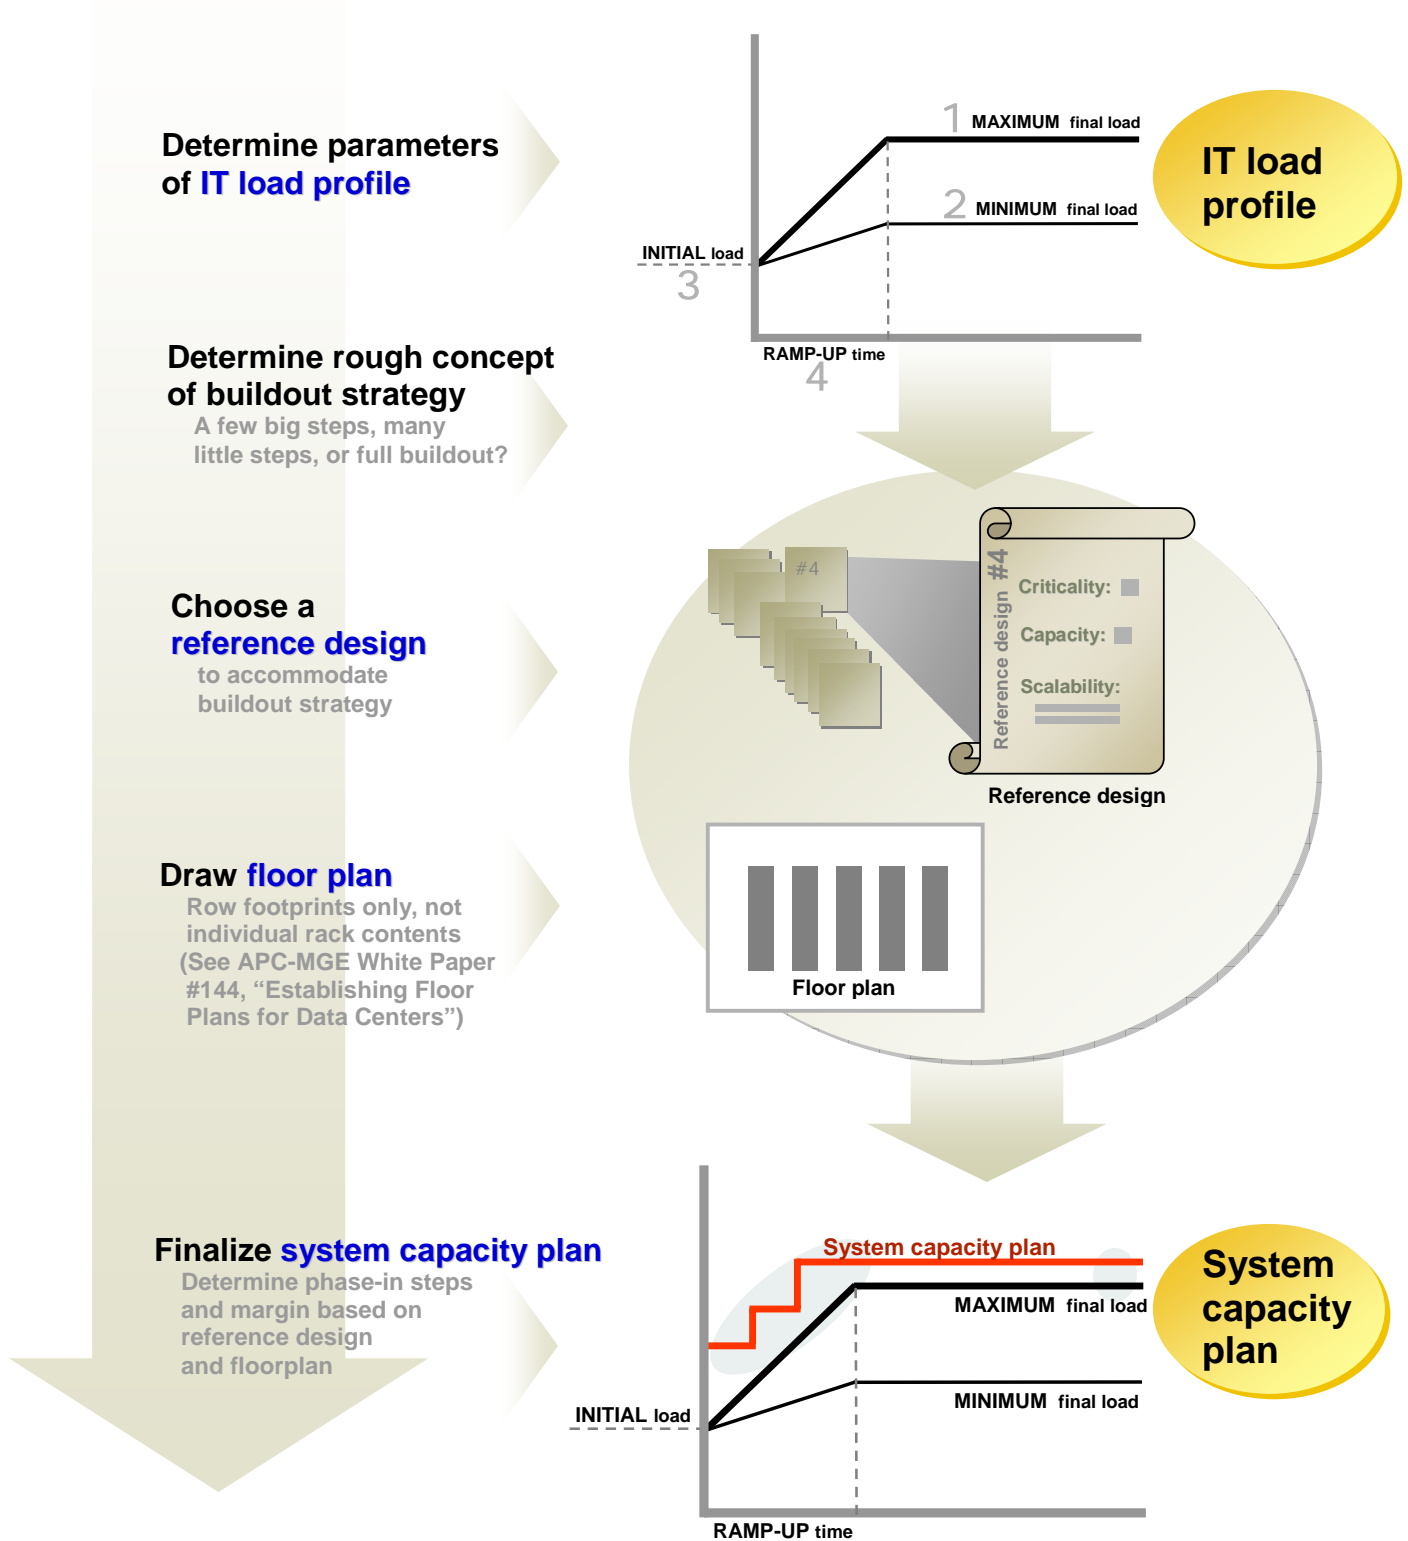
Determine parameters of IT load profile

1 MAXIMUM final load

2 MINIMUM final load

INITIAL load
3

RAMP-UP time
4

IT load profile

Determine rough concept of buildout strategy
A few big steps, many little steps, or full buildout?

Choose a reference design
to accommodate buildout strategy

#4

Reference design #4
Criticality:
Capacity:
Scalability:

Reference design

Draw floor plan
Row footprints only, not individual rack contents
(See APC-MGE White Paper #144, “Establishing Floor Plans for Data Centers”)

Floor plan

Finalize system capacity plan
Determine phase-in steps and margin based on reference design and floorplan

System capacity plan

MAXIMUM final load

MINIMUM final load

INITIAL load

RAMP-UP time

System capacity plan